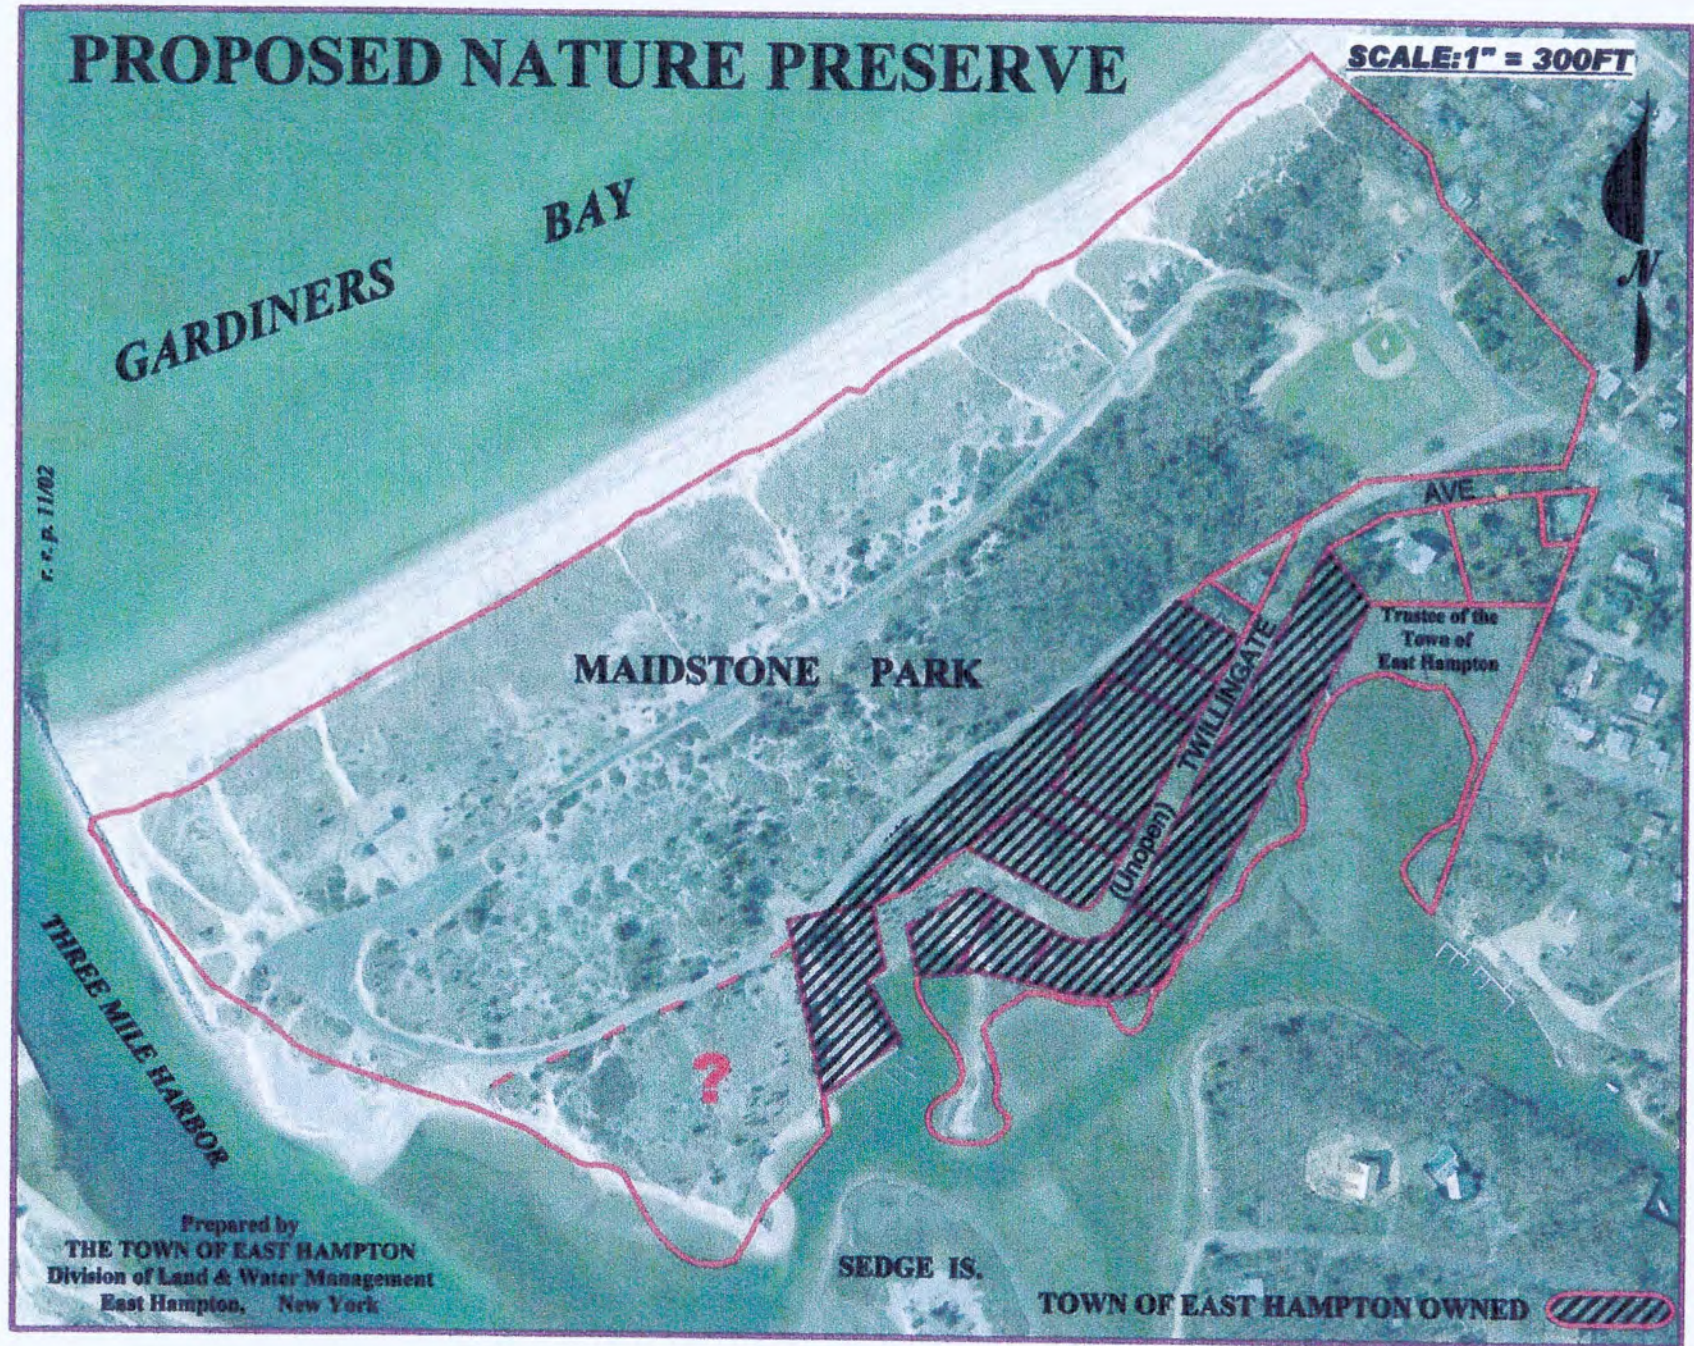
PROPOSED NATURE PRESERVE

SCALE:1" = 300FT

N

GARDINERS BAY

r. e. p. 11/02

MAIDSTONE PARK

AVE.

TWILLINGATE (Unopen)

Trustee of the Town of East Hampton

THREE MILE HARBOR

?

SEDGE IS.

Prepared by
THE TOWN OF EAST HAMPTON
Division of Land & Water Management
East Hampton, New York

TOWN OF EAST HAMPTON OWNED